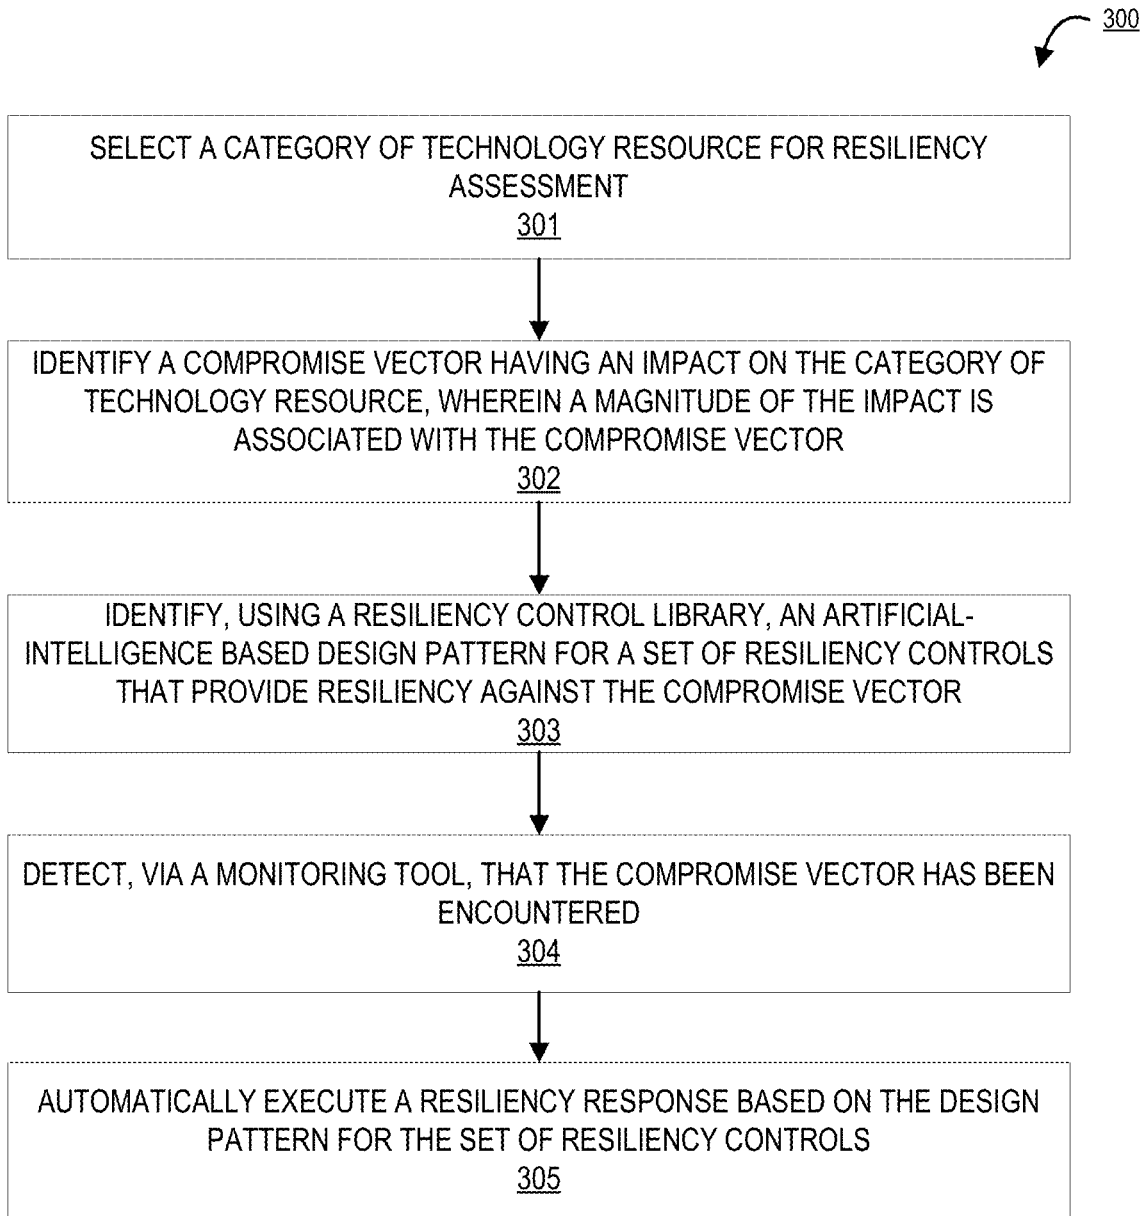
300

SELECT A CATEGORY OF TECHNOLOGY RESOURCE FOR RESILIENCY ASSESSMENT
301

IDENTIFY A COMPROMISE VECTOR HAVING AN IMPACT ON THE CATEGORY OF TECHNOLOGY RESOURCE, WHEREIN A MAGNITUDE OF THE IMPACT IS ASSOCIATED WITH THE COMPROMISE VECTOR
302

IDENTIFY, USING A RESILIENCY CONTROL LIBRARY, AN ARTIFICIAL-INTELLIGENCE BASED DESIGN PATTERN FOR A SET OF RESILIENCY CONTROLS THAT PROVIDE RESILIENCY AGAINST THE COMPROMISE VECTOR
303

DETECT, VIA A MONITORING TOOL, THAT THE COMPROMISE VECTOR HAS BEEN ENCOUNTERED
304

AUTOMATICALLY EXECUTE A RESILIENCY RESPONSE BASED ON THE DESIGN PATTERN FOR THE SET OF RESILIENCY CONTROLS
305